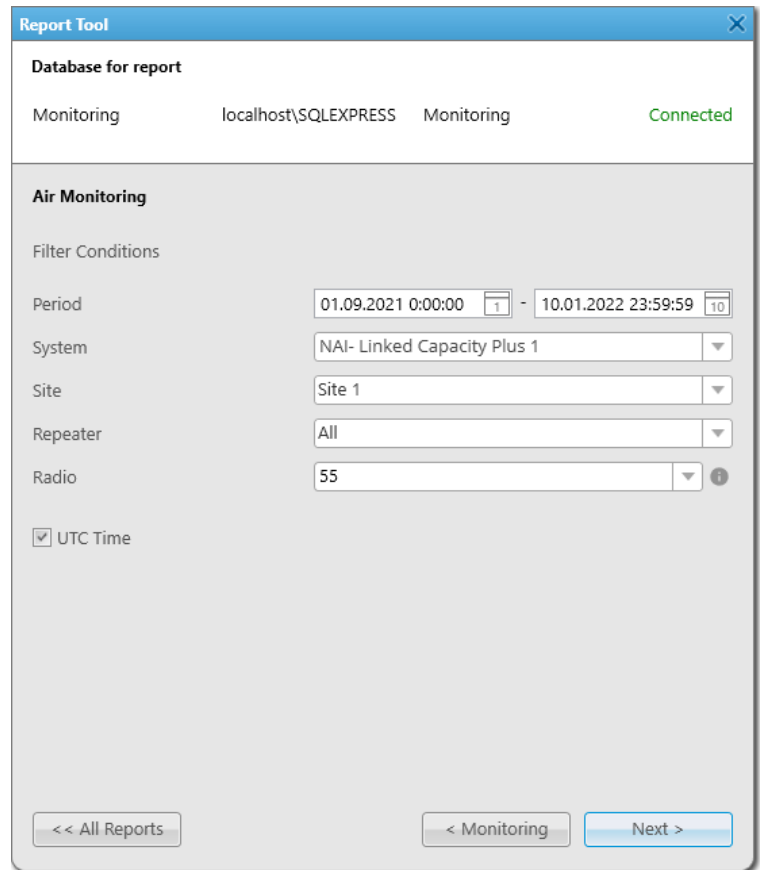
Report Tool

Database for report

Monitoring localhost\SQLEXPRESS Monitoring Connected

Air Monitoring

Filter Conditions

Period 01.09.2021 0:00:00 1 - 10.01.2022 23:59:59 10

System NAI- Linked Capacity Plus 1

Site Site 1

Repeater All

Radio 55

UTC Time

<< All Reports

< Monitoring

Next >